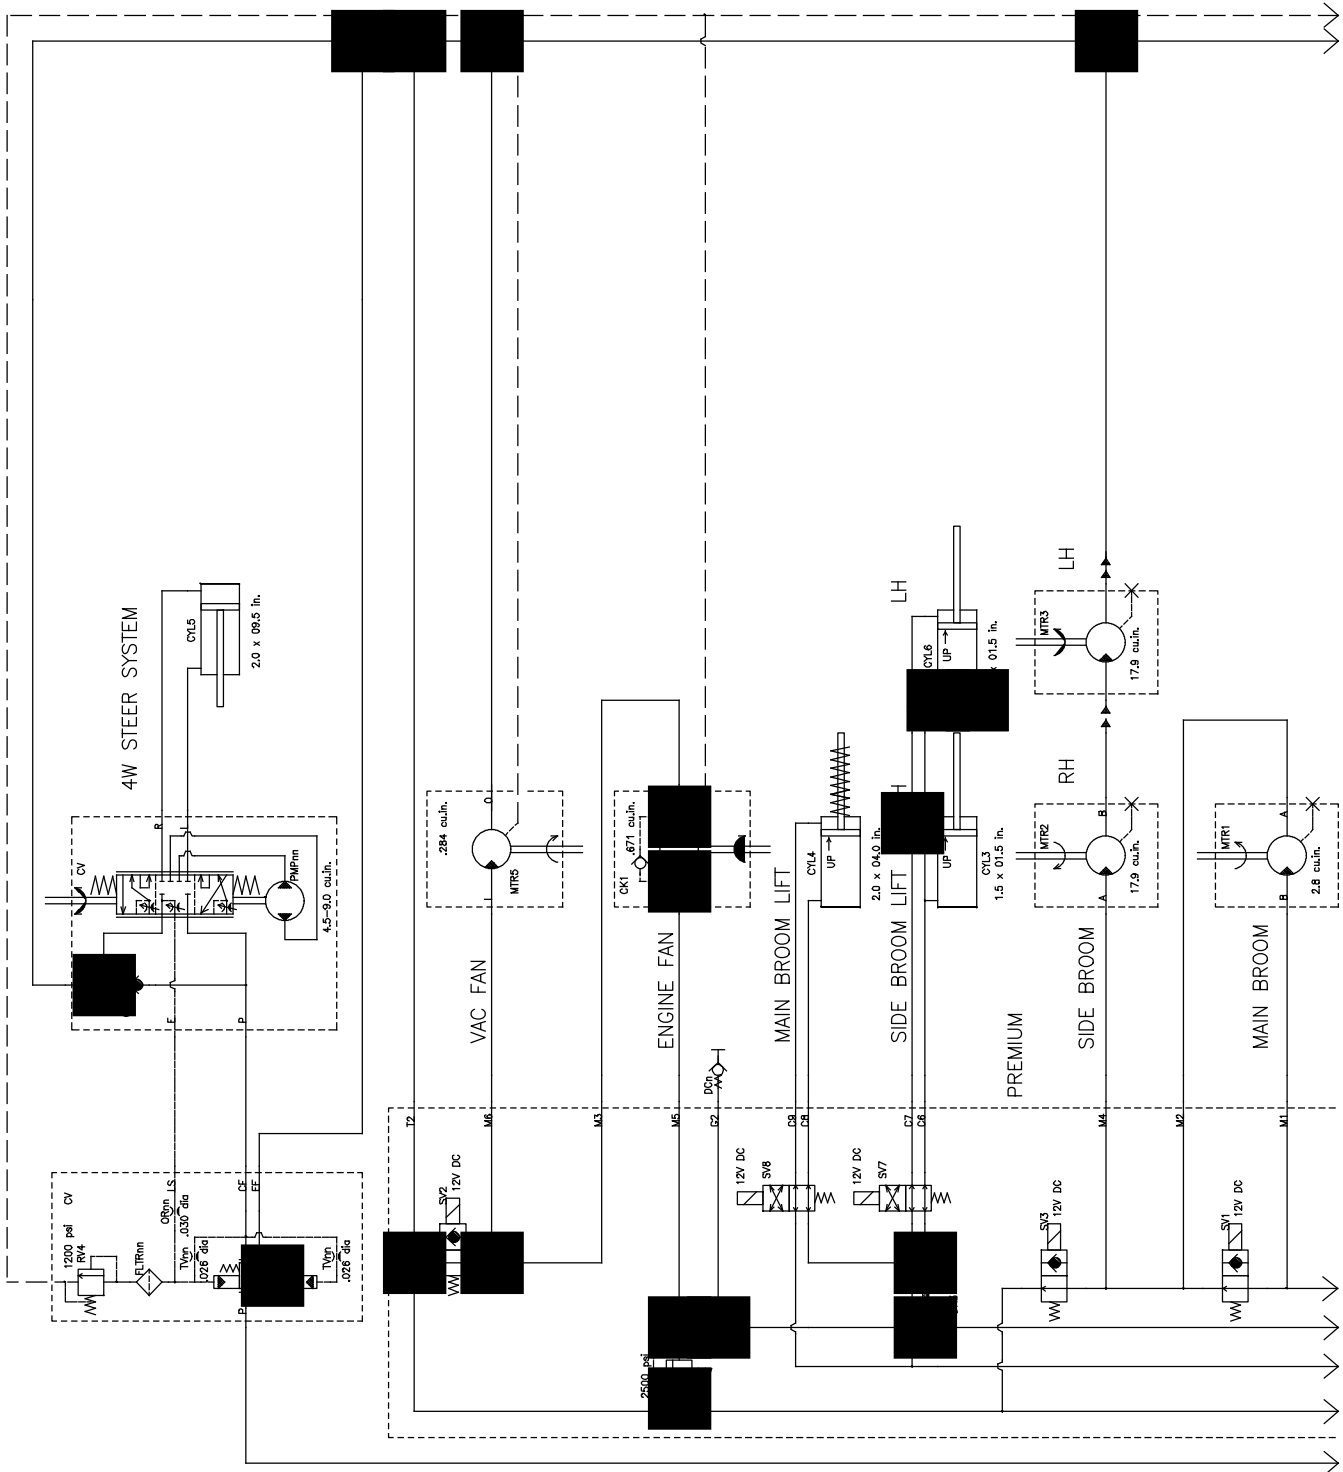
4W STEER SYSTEM

CYL5
2.0 x 09.5 in.

CV
R
PMPnn
4.5–9.0 cu.in.
F
P

CV
1200 psi
RV4
FLTRnn
ORnn
.030 dia
LS
CF
EF
TVnn
.026 dia
TVnn
.026 dia
P

.284 cu.in.
O
I
MTR5
VAC FAN

CK1
.671 cu.in.
ENGINE FAN

CYL4
UP
MAIN BROOM LIFT

LH
CYL6
UP
x 01.5 in.
2.0 x 04.0 in.
SIDE BROOM LIFT
CYL3
1.5 x 01.5 in.
UP

LH
MTR3
17.9 cu.in.

RH
MTR2
B
A
17.9 cu.in.
SIDE BROOM

MTR1
A
B
2.8 cu.in.
MAIN BROOM

PREMIUM

T2
M6
M3
M5
G2
DCnn
C9
C8
C7
C6
M4
M2
M1

SV2
12V DC
12V DC
SV8
12V DC
SV7
SV3
12V DC
SV1
12V DC

2500 psi